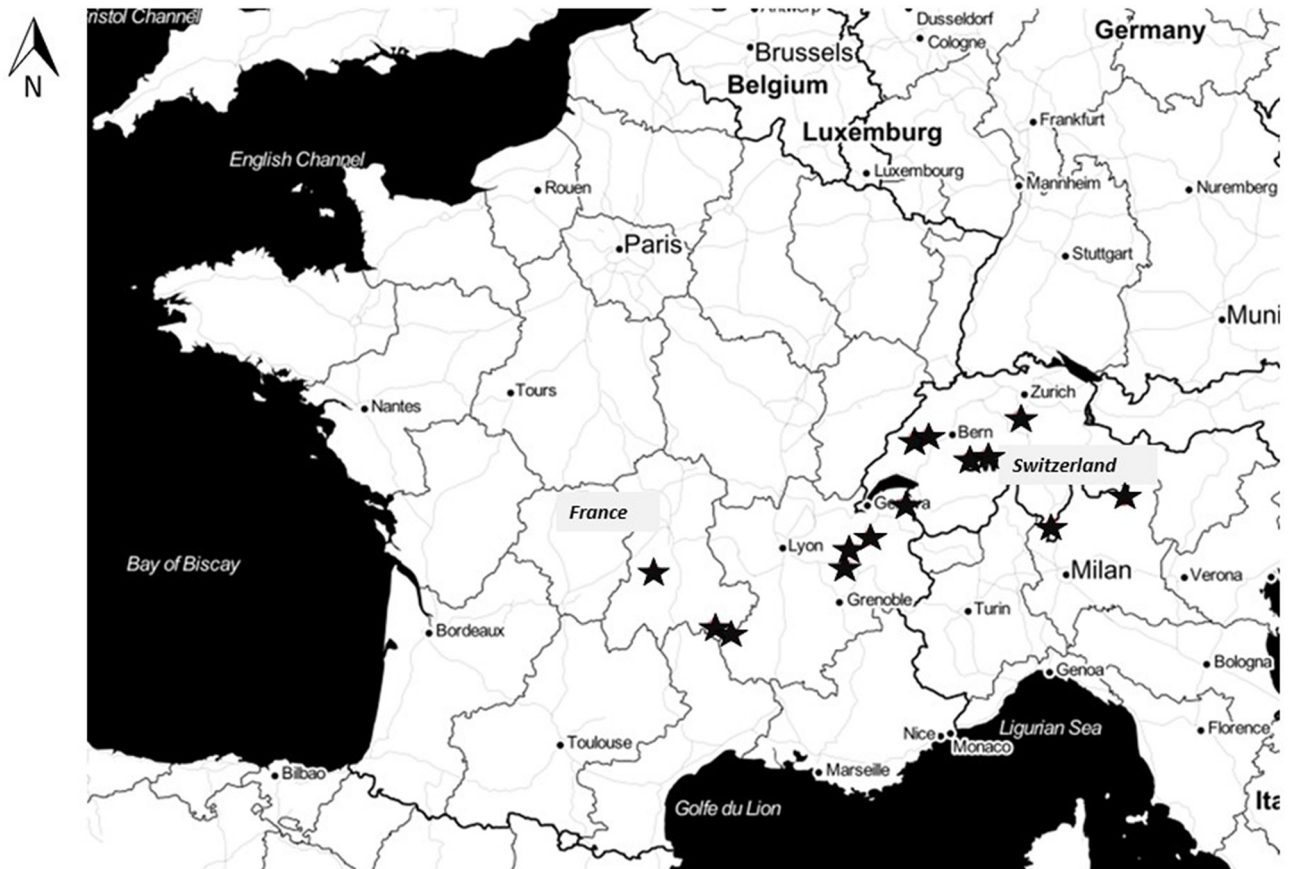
N

ristol Channel

Antwerp

Dusseldorf

Brussels

Cologne

Germany

Belgium

Luxemburg

Frankfurt

English Channel

Luxembourg

Rouen

Mannheim

Nuremberg

Paris

Stuttgart

Muni

Tours

Zurich

Nantes

Bern

Switzerland

France

Geneva

Lyon

Milan

Verona

Bay of Biscay

Grenoble

Turin

Bordeaux

Genoa

Bologna

Ligurian Sea

Nice

Monaco

Florence

Toulouse

Bilbao

Marseille

Golfe du Lion

Ita